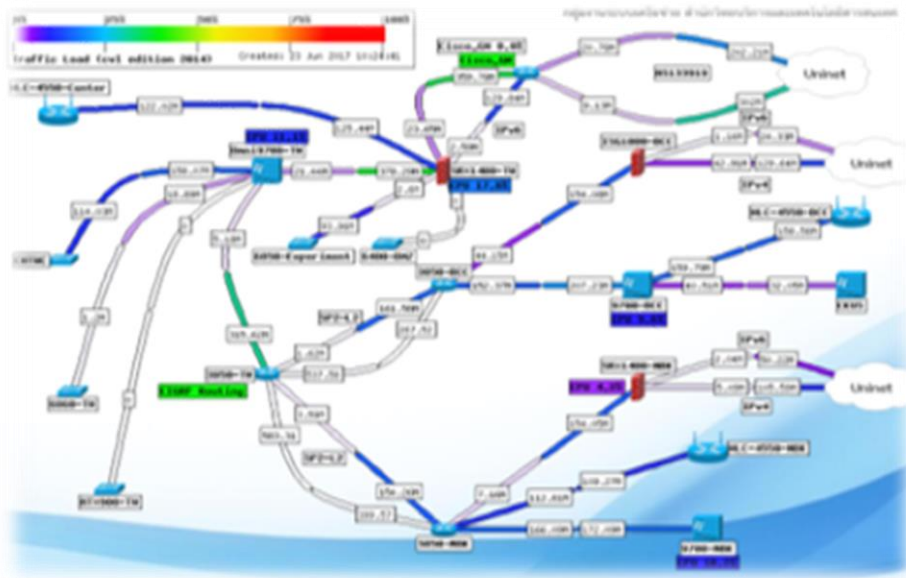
Traffic Load (cvl edition 2014)
Created: 23 Jun 2017 10:24:41

WLC-4550-Center
Cisco_GW
Uninet
Uninet
Uninet
IPv6
IPv4
IPv6
IPv4
IPv6
IPv4
WLC-4550-OCC
WLC-4550-NBR
S4500-Experiment
S4500-OAV
S6500-OCC
S6500-TW
S6500-NBR
S7000-OCC
S7000-NBR
S8000-TW
S7+5000-TW
OSPF Routing